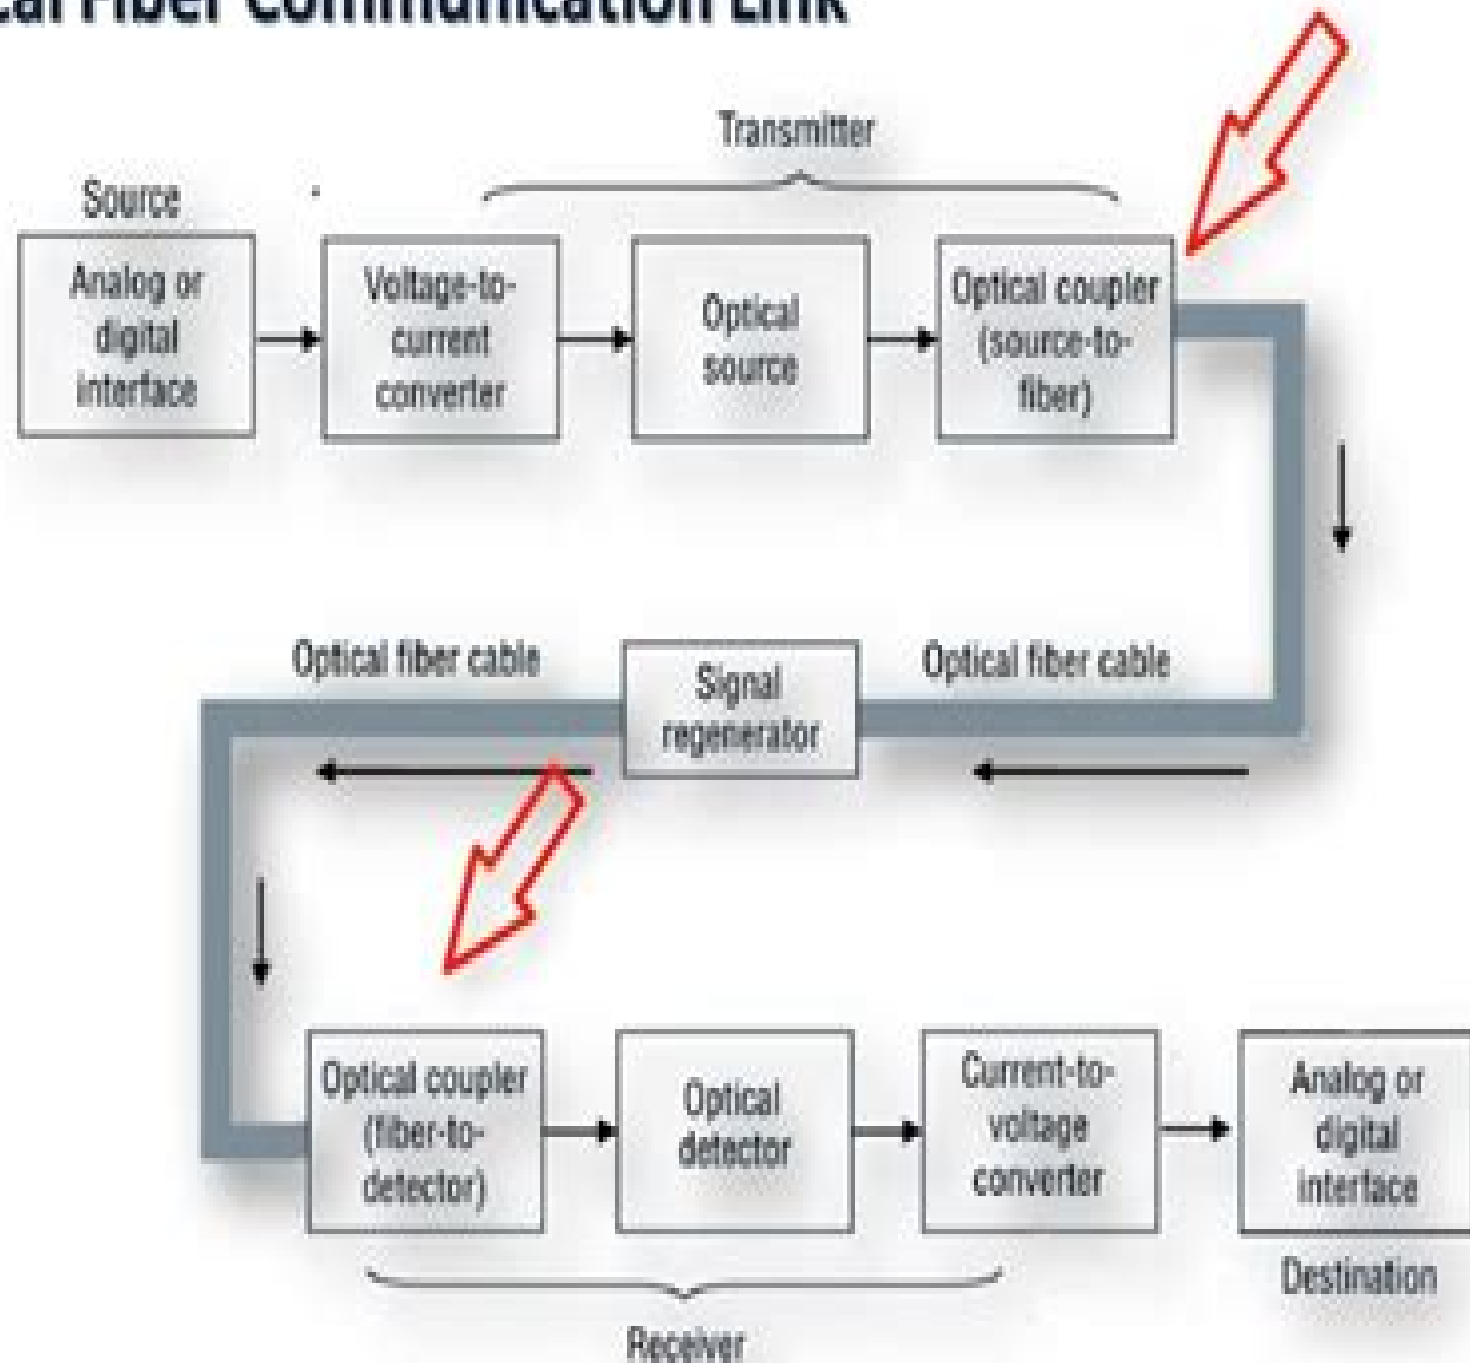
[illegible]cal Fiber Communication Link

Transmitter

Source

Analog or digital interface

Voltage-to-current converter

Optical source

Optical coupler (source-to-fiber)

Optical fiber cable

Signal regenerator

Optical fiber cable

Optical coupler (fiber-to-detector)

Optical detector

Current-to-voltage converter

Analog or digital interface

Destination

Receiver